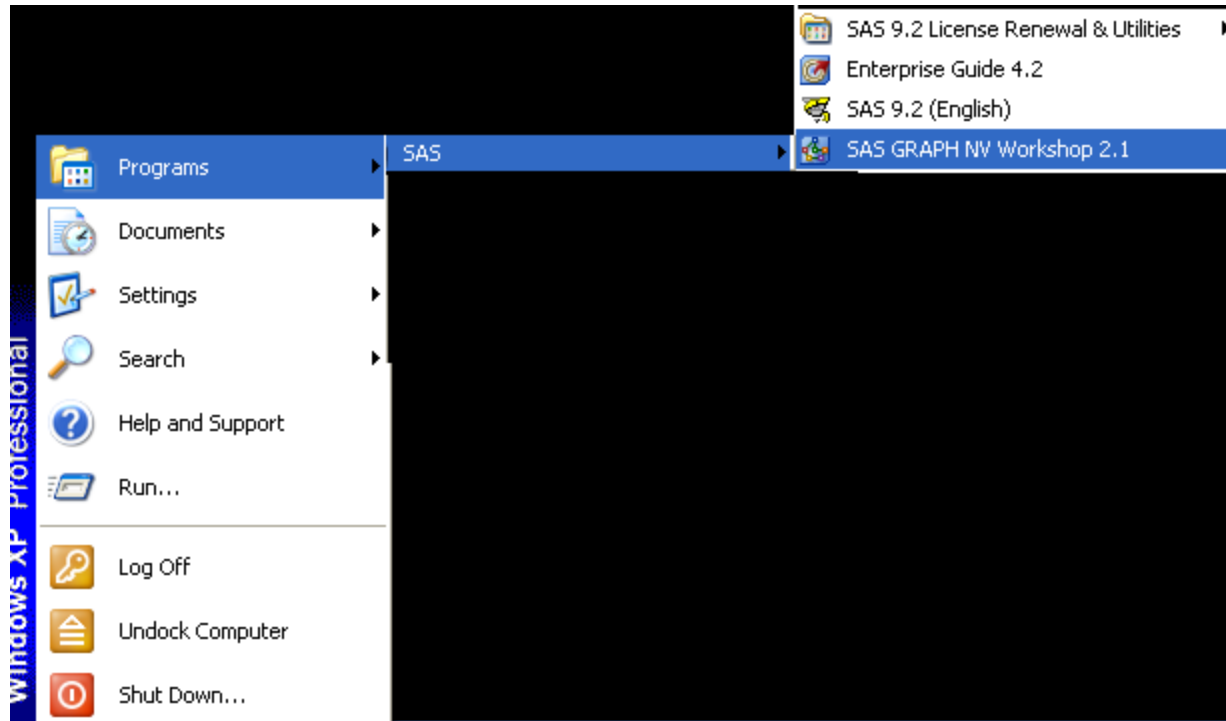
Windows XP Professional

Programs
Documents
Settings
Search
Help and Support
Run...
Log Off
Undock Computer
Shut Down...

SAS

SAS 9.2 License Renewal & Utilities
Enterprise Guide 4.2
SAS 9.2 (English)
SAS GRAPH NV Workshop 2.1